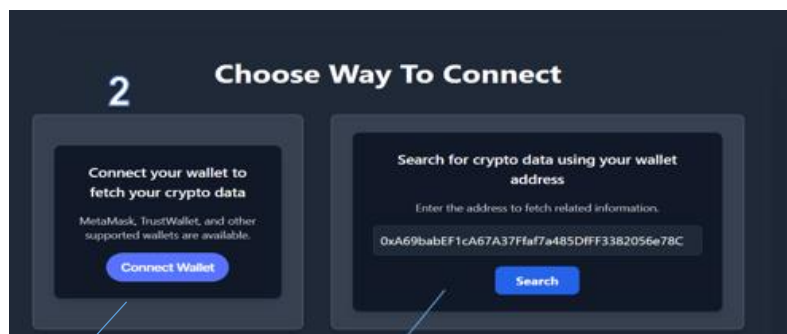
Choose Way To Connect

2

Connect your wallet to fetch your crypto data

MetaMask, TrustWallet, and other supported wallets are available.

Connect Wallet

Search for crypto data using your wallet address

Enter the address to fetch related information.

0xA69babEF1cA67A37Ffaf7a485DfFF3382056e78C

Search